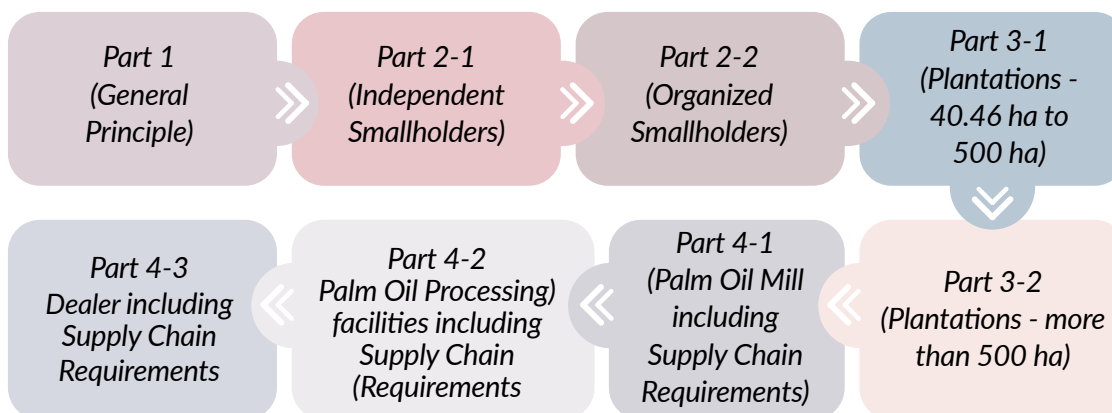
Part 1
(General Principle)

Part 2-1
(Independent Smallholders)

Part 2-2
(Organized Smallholders)

Part 3-1
(Plantations - 40.46 ha to 500 ha)

Part 3-2
(Plantations - more than 500 ha)

Part 4-1
(Palm Oil Mill including Supply Chain Requirements)

Part 4-2
Palm Oil Processing) facilities including Supply Chain (Requirements

Part 4-3
Dealer including Supply Chain Requirements